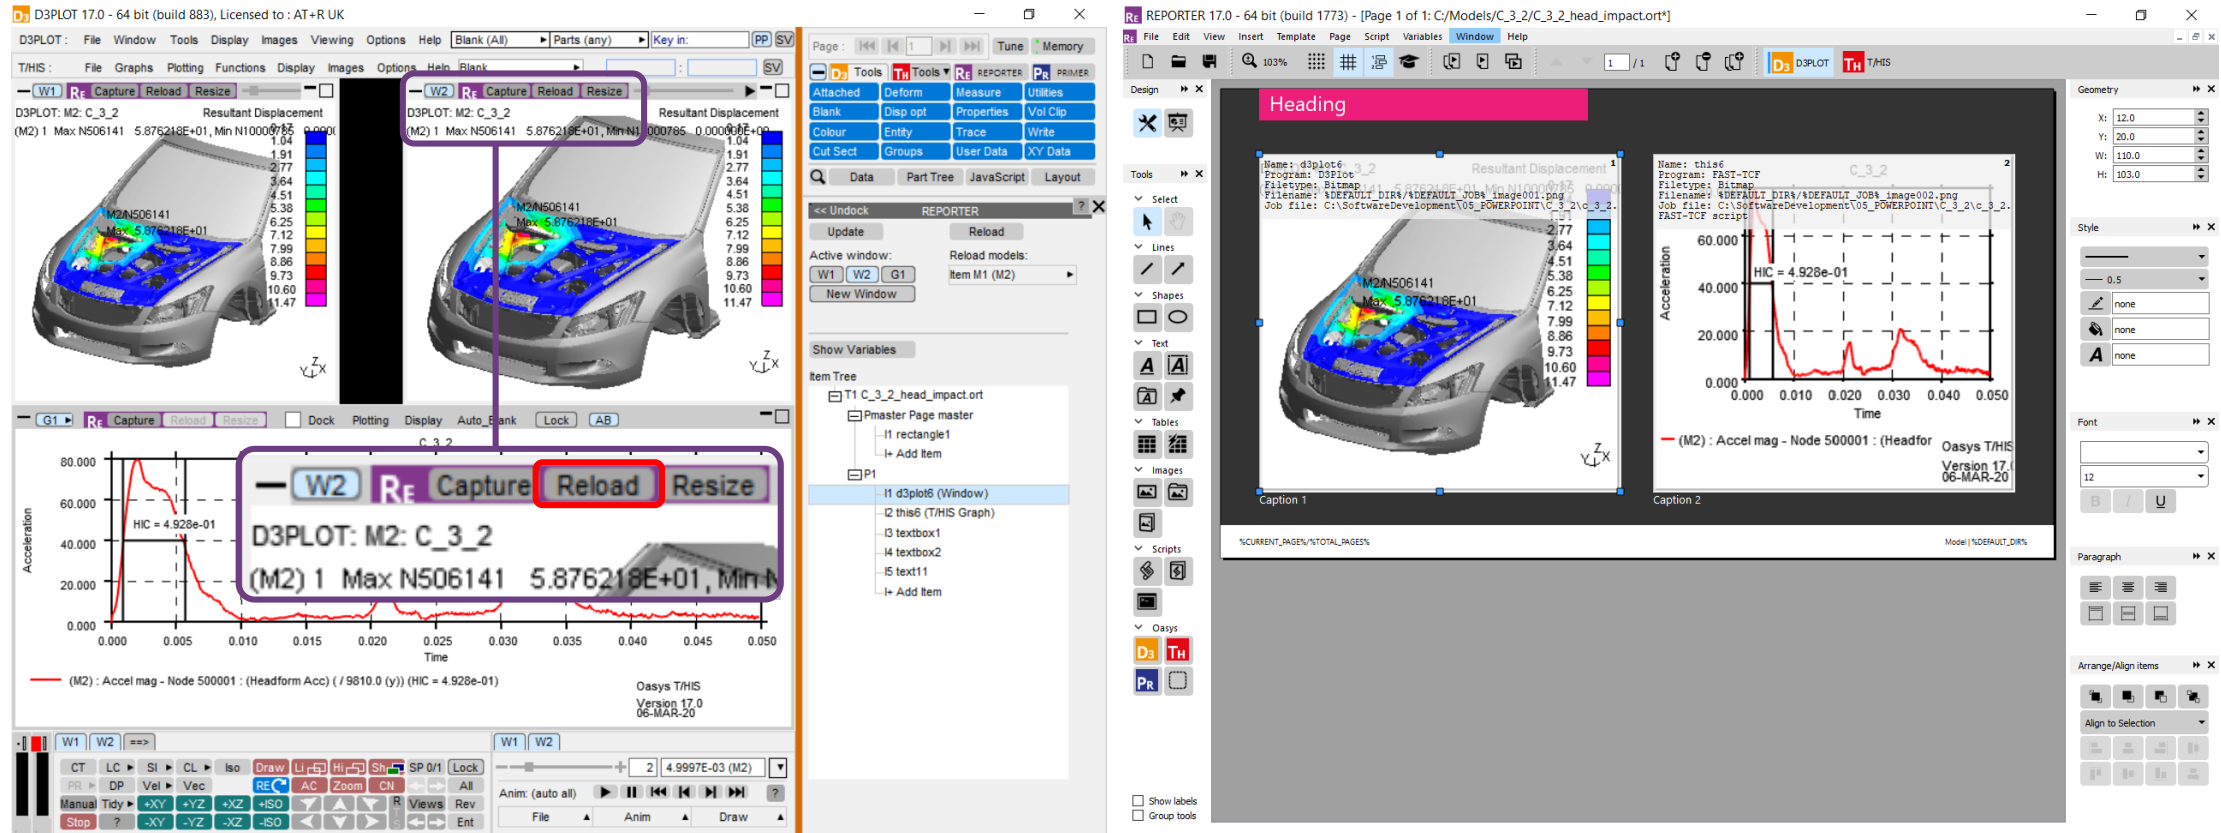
D3PLOT 17.0 - 64 bit (build 883), Licensed to : AT+R UK

D3PLOT : File Window Tools Display Images Viewing Options Help Blank (All) Parts (any) Key in: PP SV

T/HIS : File Graphs Plotting Functions Display Images Options Help Blank SV

W1 Capture Reload Resize

D3PLOT: M2: C_3_2 Resultant Displacement
(M2) 1 Max N506141 5.876218E+01, Min N10000785 0.000

M2/N506141
Max 5.876218E+01

1.04 1.91 2.77 3.64 4.51 5.38 6.25 7.12 7.99 8.86 9.73 10.60 11.47

W2 Capture Reload Resize

D3PLOT: M2: C_3_2 Resultant Displacement
(M2) 1 Max N506141 5.876218E+01, Min N10000785 0.000E+00

M2/N506141
Max 5.876218E+01

1.04 1.91 2.77 3.64 4.51 5.38 6.25 7.12 7.99 8.86 9.73 10.60 11.47

G1 Capture Reload Resize Dock Plotting Display Auto_Blank Lock AB

C_3_2

W2 Capture Reload Resize
D3PLOT: M2: C_3_2
(M2) 1 Max N506141 5.876218E+01, Min N

HIC = 4.928e-01

Acceleration
80.000 60.000 40.000 20.000 0.000
0.000 0.005 0.010 0.015 0.020 0.025 0.030 0.035 0.040 0.045 0.050
Time

(M2) : Accel mag - Node 500001 : (Headform Acc) ( / 9810.0 (y)) (HIC = 4.928e-01)

Oasys T/HIS
Version 17.0
06-MAR-20

W1 W2 ==>
CT LC SI CL Iso Draw Li Hi Sh SP 0/1 Lock
PR DP Vel Vec RE AC Zoom CN All
Manual Tidy +XY +YZ +XZ +ISO R Views Rev
Stop ? -XY -YZ -XZ -ISO Ent

W1 W2
2 4.9997E-03 (M2)
Anim: (auto all)
File Anim Draw

Page: 1 Tune Memory
Tools Tools REPORTER PRIMER
Attached Deform Measure Utilities
Blank Disp opt Properties Vol Clip
Colour Entity Trace Write
Cut Sect Groups User Data XY Data
Data Part Tree JavaScript Layout

<< Undock REPORTER ?
Update Reload
Active window: Reload models:
W1 W2 G1 Item M1 (M2)
New Window

Show Variables

Item Tree
T1 C_3_2_head_impact.ort
Pmaster Page master
I1 rectangle1
I+ Add Item
P1
I1 d3plot6 (Window)
I2 this6 (T/HIS Graph)
I3 textbox1
I4 textbox2
I5 text11
I+ Add Item

REPORTER 17.0 - 64 bit (build 1773) - [Page 1 of 1: C:/Models/C_3_2/C_3_2_head_impact.ort*]

File Edit View Insert Template Page Script Variables Window Help

103% 1 /1 D3PLOT T/HIS

Design
Tools
Select
Lines
Shapes
Text
Tables
Images
Scripts
Oasys

Show labels
Group tools

Heading

Name: d3plot6
Program: D3Plot
Filetype: Bitmap
Filename: %DEFAULT_DIR%/%DEFAULT_JOB%_image001.png
Job file: C:\SoftwareDevelopment\05_POWERPOINT\C_3_2\c_3_2.

Resultant Displacement

M2/N506141
Max 5.876218E+01

2.77 3.64 4.51 5.38 6.25 7.12 7.99 8.86 9.73 10.60 11.47

Caption 1

Name: this6
Program: FAST-TCF
Filetype: Bitmap
Filename: %DEFAULT_DIR%/%DEFAULT_JOB%_image002.png
Job file: C:\SoftwareDevelopment\05_POWERPOINT\C_3_2\c_3_2.
FAST-TCF script

C_3_2

HIC = 4.928e-01

Acceleration
60.000 40.000 20.000 0.000
0.000 0.010 0.020 0.030 0.040 0.050
Time

(M2) : Accel mag - Node 500001 : (Headfor

Oasys T/HIS
Version 17.0
06-MAR-20

Caption 2

%CURRENT_PAGE%/%TOTAL_PAGES%

Model | %DEFAULT_DIR%

Geometry
X: 12.0
Y: 20.0
W: 110.0
H: 103.0

Style
0.5
none
none
none

Font
12
B I U

Paragraph

Arrange/Align items
Align to Selection